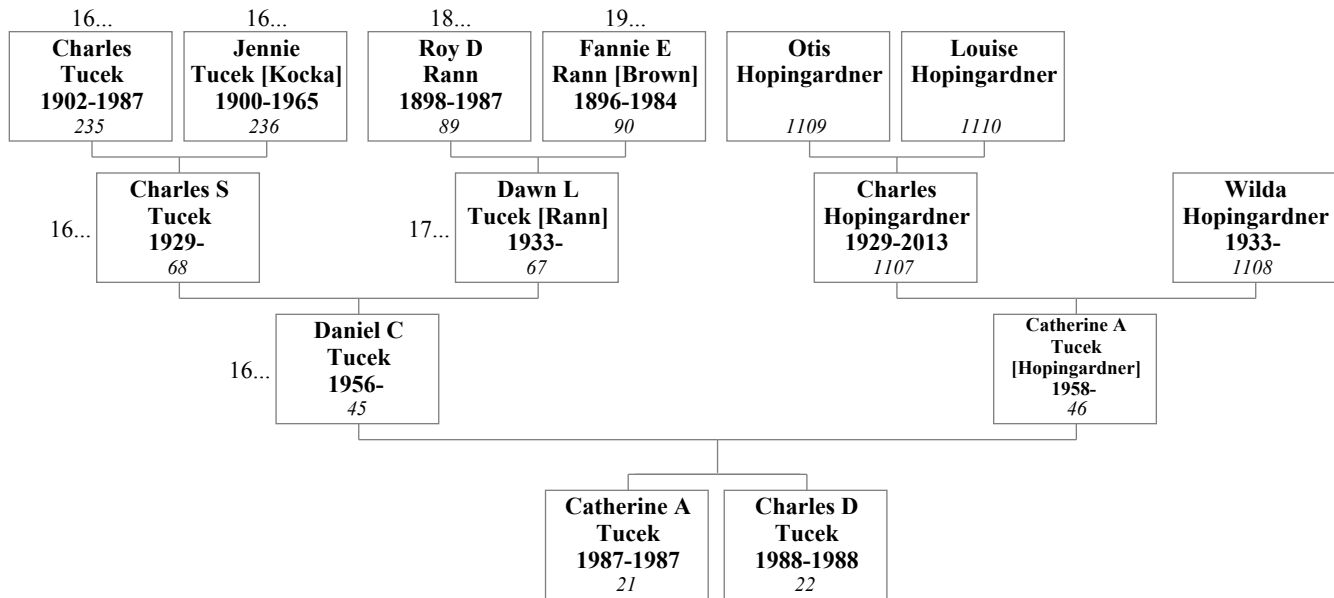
16...
Charles Tucek 1902-1987
235

16...
Jennie Tucek [Kocka] 1900-1965
236

18...
Roy D Rann 1898-1987
89

19...
Fannie E Rann [Brown] 1896-1984
90

Otis Hopingardner
1109

Louise Hopingardner
1110

16...
Charles S Tucek 1929-
68

17...
Dawn L Tucek [Rann] 1933-
67

Charles Hopingardner 1929-2013
1107

Wilda Hopingardner 1933-
1108

16...
Daniel C Tucek 1956-
45

Catherine A Tucek [Hopingardner] 1958-
46

Catherine A Tucek 1987-1987
21

Charles D Tucek 1988-1988
22